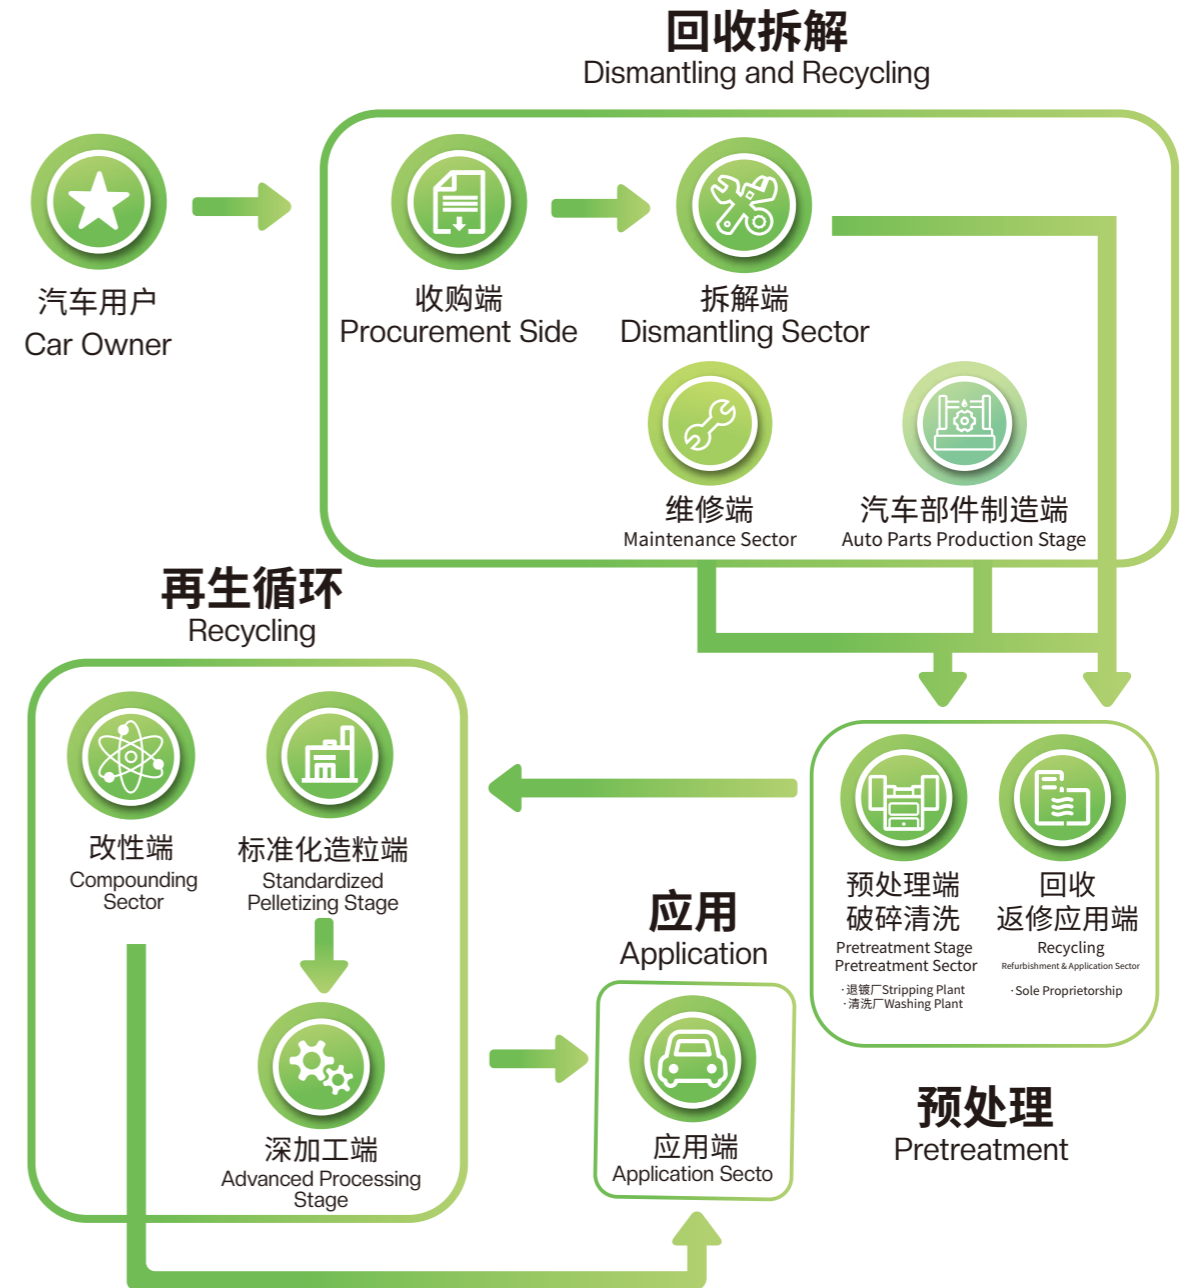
回收拆解
Dismantling and Recycling

汽车用户
Car Owner

收购端
Procurement Side

拆解端
Dismantling Sector

维修端
Maintenance Sector

汽车部件制造端
Auto Parts Production Stage

再生循环
Recycling

改性端
Compounding Sector

标准化造粒端
Standardized Pelletizing Stage

深加工端
Advanced Processing Stage

应用
Application

应用端
Application Secto

预处理端
破碎清洗
Pretreatment Stage
Pretreatment Sector
·退镀厂Stripping Plant
·清洗厂Washing Plant

回收
返修应用端
Recycling
Refurbishment & Application Sector
·Sole Proprietorship

预处理
Pretreatment